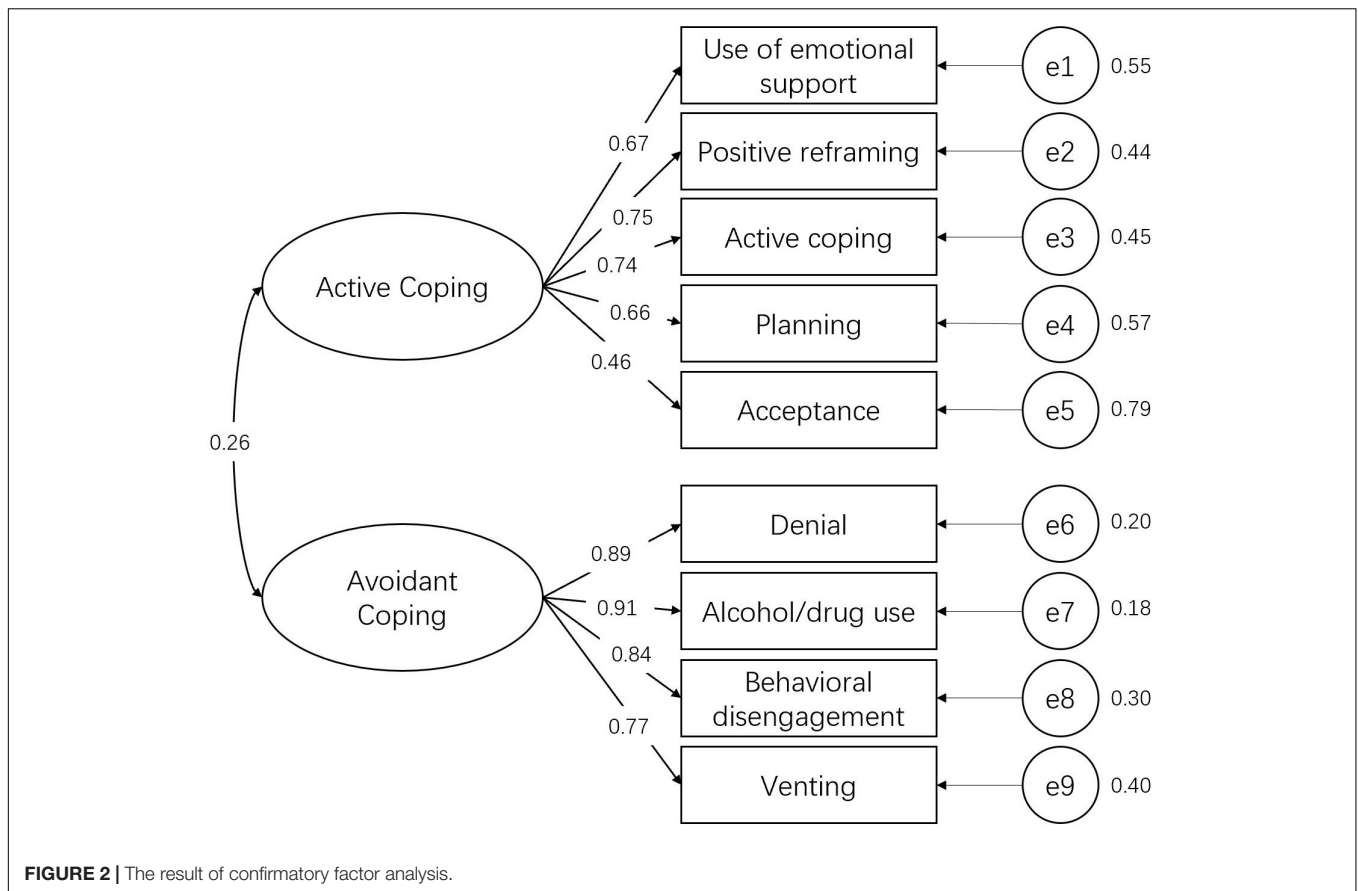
Use of emotional support

e1

0.55

0.67

Positive reframing

e2

0.44

0.75

Active coping

e3

0.45

0.74

Active Coping

Planning

e4

0.57

0.66

0.46

Acceptance

e5

0.79

0.26

Denial

e6

0.20

0.89

Avoidant Coping

0.91

Alcohol/drug use

e7

0.18

0.84

Behavioral disengagement

e8

0.30

0.77

Venting

e9

0.40

**FIGURE 2 |** The result of confirmatory factor analysis.